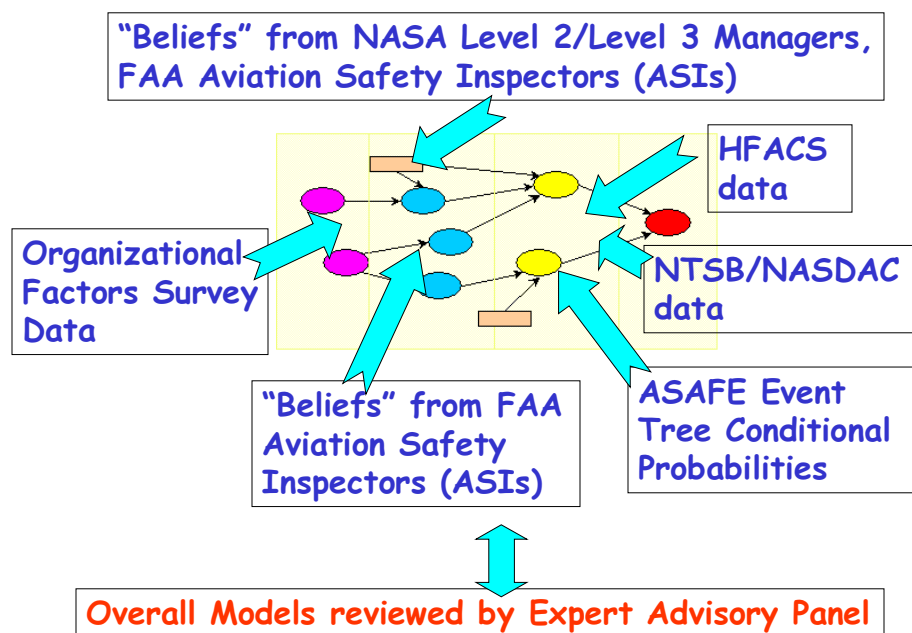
“Beliefs” from NASA Level 2/Level 3 Managers, FAA Aviation Safety Inspectors (ASIs)

HFACS data

Organizational Factors Survey Data

NTSB/NASDAC data

“Beliefs” from FAA Aviation Safety Inspectors (ASIs)

ASAFE Event Tree Conditional Probabilities

Overall Models reviewed by Expert Advisory Panel